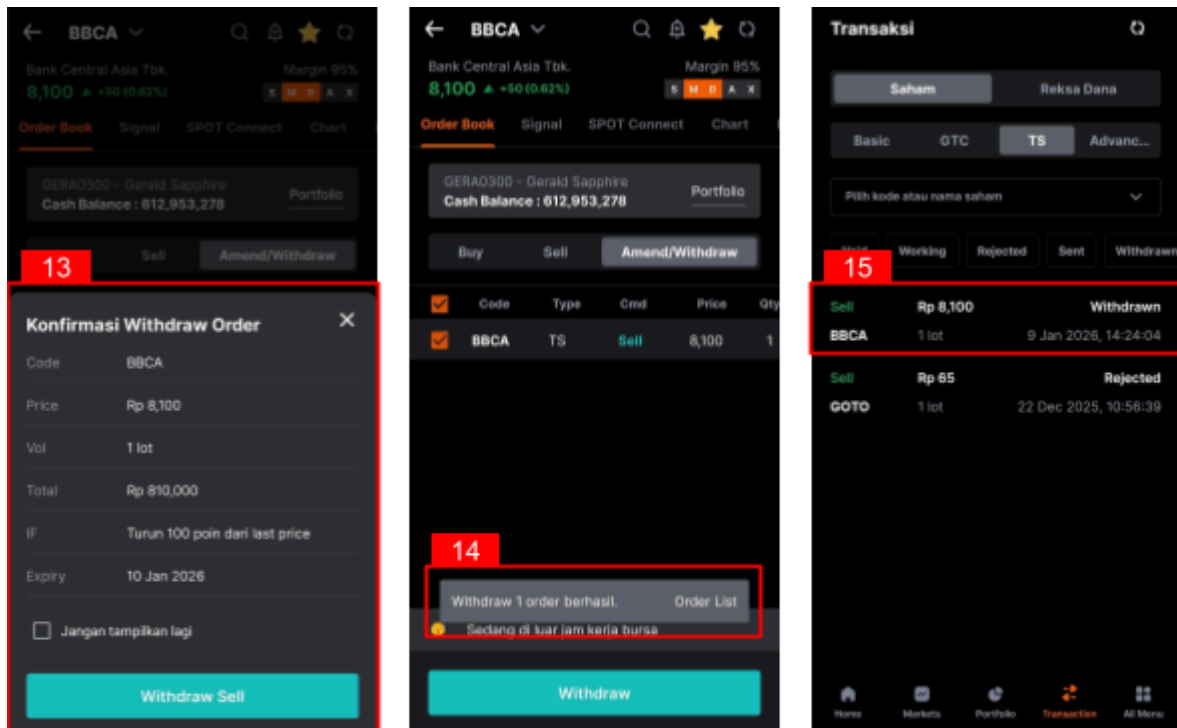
BBCA
Bank Central Asia Tbk.
Margin 95%
8,100 ▲ +50 (0.62%)
S M D A X
Order Book Signal SPOT Connect Chart
GERA0300 - Gerald Sapphire
Cash Balance : 612,953,278
Portfolio
Sell Amend/Withdraw
13
Konfirmasi Withdraw Order
Code BBCA
Price Rp 8,100
Vol 1 lot
Total Rp 810,000
IF Turun 100 poin dari last price
Expiry 10 Jan 2026
Jangan tampilkan lagi
Withdraw Sell

BBCA
Bank Central Asia Tbk.
Margin 95%
8,100 ▲ +50 (0.62%)
S M D A X
Order Book Signal SPOT Connect Chart
GERA0300 - Gerald Sapphire
Cash Balance : 612,953,278
Portfolio
Buy Sell Amend/Withdraw

| | Code | Type | Cmd | Price | Qty |
|---|---|---|---|---|---|
| | BBCA | TS | Sell | 8,100 | 1 |

14
Withdraw 1 order berhasil. Order List
Sedang di luar jam kerja bursa
Withdraw

Transaksi
Saham Reksa Dana
Basic GTC TS Advanc...
Pilih kode atau nama saham
Working Rejected Sent Withdrawn
15
Sell Rp 8,100 Withdrawn
BBCA 1 lot 9 Jan 2026, 14:24:04
Sell Rp 65 Rejected
GOTO 1 lot 22 Dec 2025, 10:56:39
Home Markets Portfolio Transaction All Menu